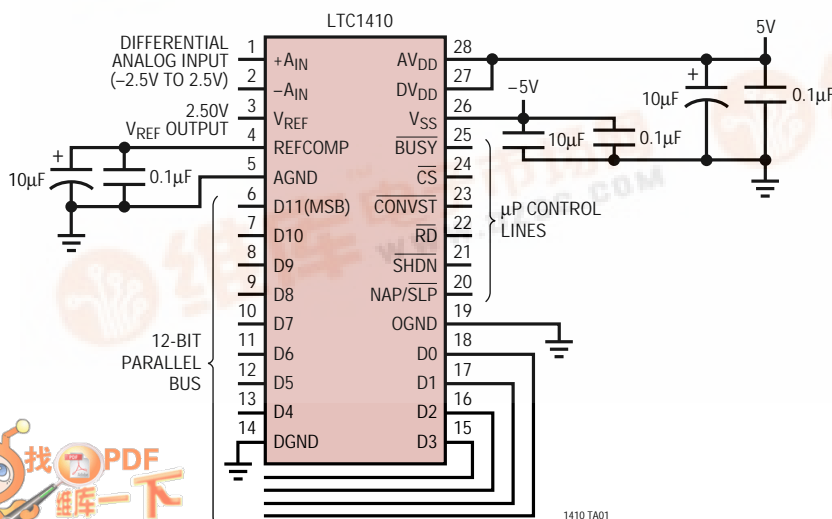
LTC1410

5V

DIFFERENTIAL ANALOG INPUT (–2.5V TO 2.5V)

1 $+A_{IN}$
2 $–A_{IN}$
2.50V
3 $V_{REF}$
$V_{REF}$ OUTPUT
4 REFCOMP
5 AGND
6 D11(MSB)
7 D10
8 D9
9 D8
10 D7
11 D6
12 D5
13 D4
14 DGND

28 $AV_{DD}$
27 $DV_{DD}$
26 $V_{SS}$
25 $\overline{BUSY}$
24 $\overline{CS}$
23 $\overline{CONVST}$
22 $\overline{RD}$
21 $\overline{SHDN}$
20 NAP/$\overline{SLP}$
19 OGND
18 D0
17 D1
16 D2
15 D3

–5V
+
10µF
0.1µF
10µF
0.1µF
+
10µF
0.1µF

µP CONTROL LINES

12-BIT PARALLEL BUS

找PDF
维库一下

1410 TA01